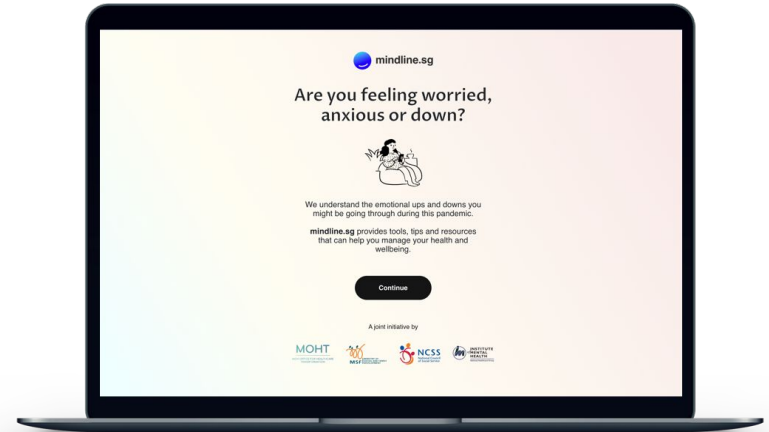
mindline.sg

Are you feeling worried, anxious or down?

We understand the emotional ups and downs you might be going through during this pandemic.

mindline.sg provides tools, tips and resources that can help you manage your health and wellbeing.

Continue

A joint initiative by

MOHT

MSF

NCSS

INSTITUTE OF MENTAL HEALTH